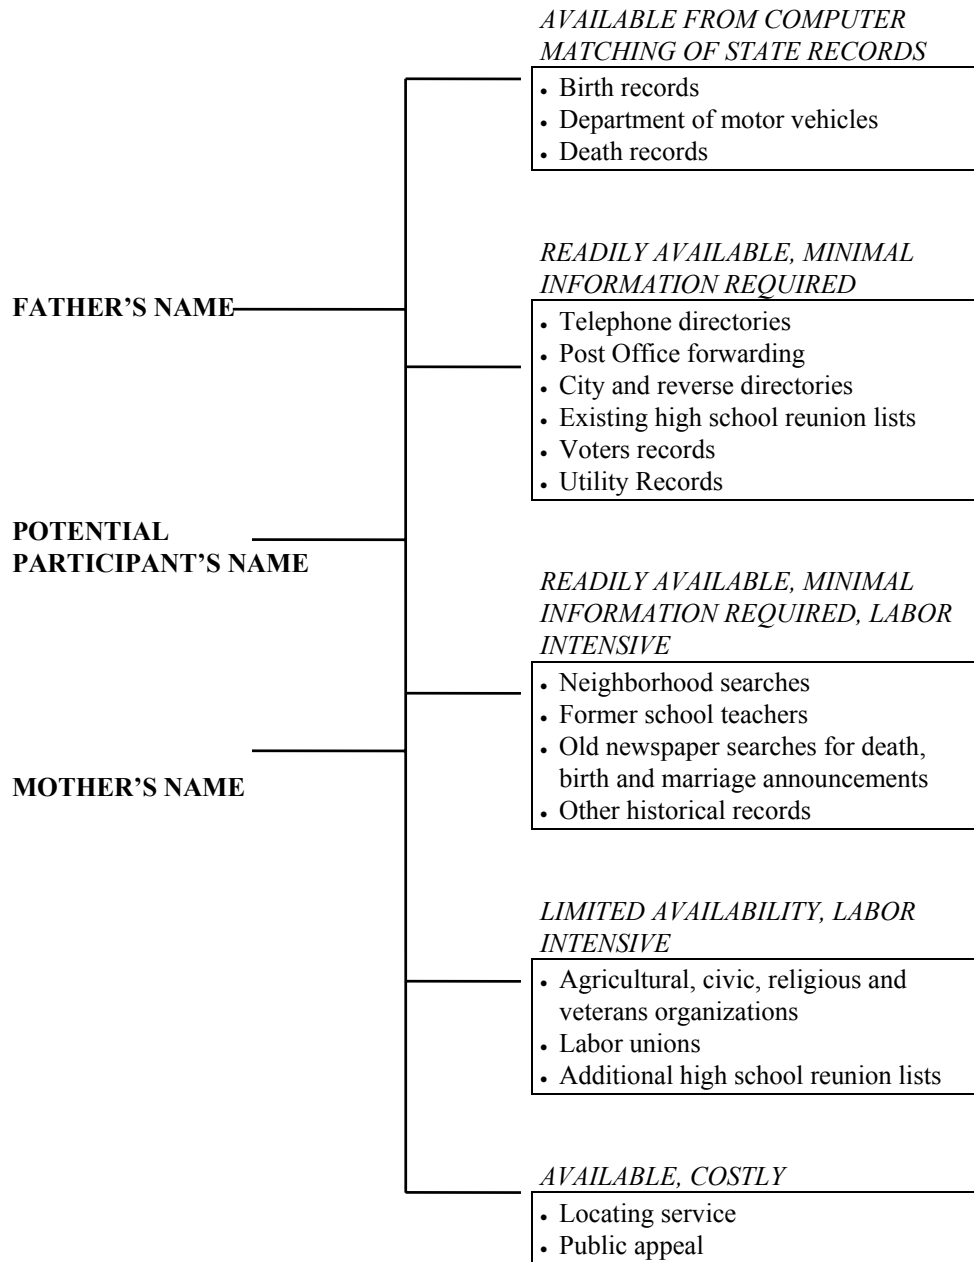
FATHER'S NAME

POTENTIAL PARTICIPANT'S NAME

MOTHER'S NAME

*AVAILABLE FROM COMPUTER MATCHING OF STATE RECORDS*
- Birth records
- Department of motor vehicles
- Death records

*READILY AVAILABLE, MINIMAL INFORMATION REQUIRED*
- Telephone directories
- Post Office forwarding
- City and reverse directories
- Existing high school reunion lists
- Voters records
- Utility Records

*READILY AVAILABLE, MINIMAL INFORMATION REQUIRED, LABOR INTENSIVE*
- Neighborhood searches
- Former school teachers
- Old newspaper searches for death, birth and marriage announcements
- Other historical records

*LIMITED AVAILABILITY, LABOR INTENSIVE*
- Agricultural, civic, religious and veterans organizations
- Labor unions
- Additional high school reunion lists

*AVAILABLE, COSTLY*
- Locating service
- Public appeal